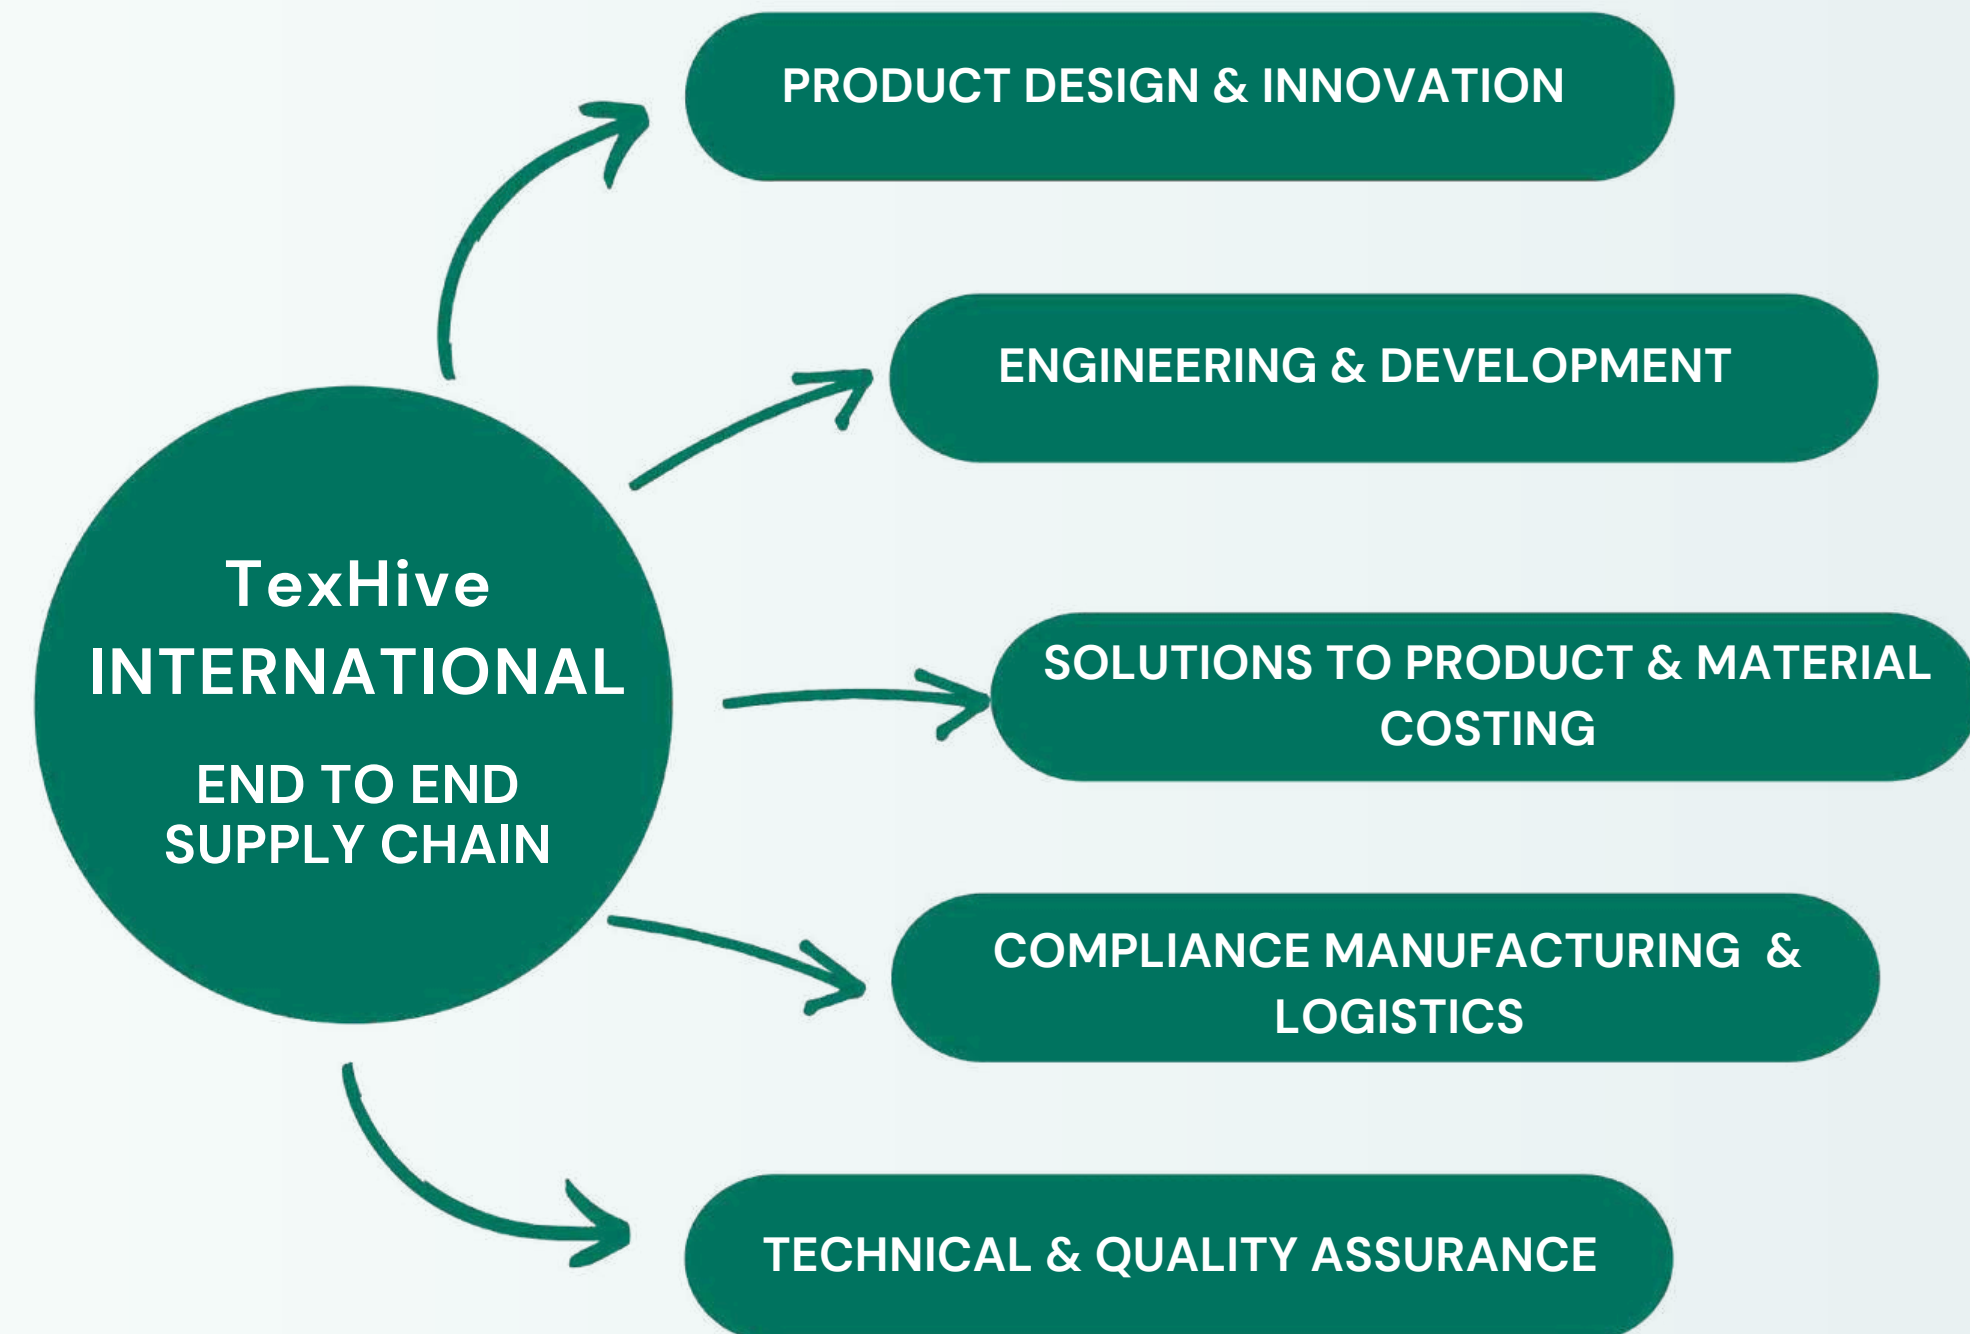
TexHive
INTERNATIONAL

END TO END
SUPPLY CHAIN

PRODUCT DESIGN & INNOVATION

ENGINEERING & DEVELOPMENT

SOLUTIONS TO PRODUCT & MATERIAL COSTING

COMPLIANCE MANUFACTURING & LOGISTICS

TECHNICAL & QUALITY ASSURANCE